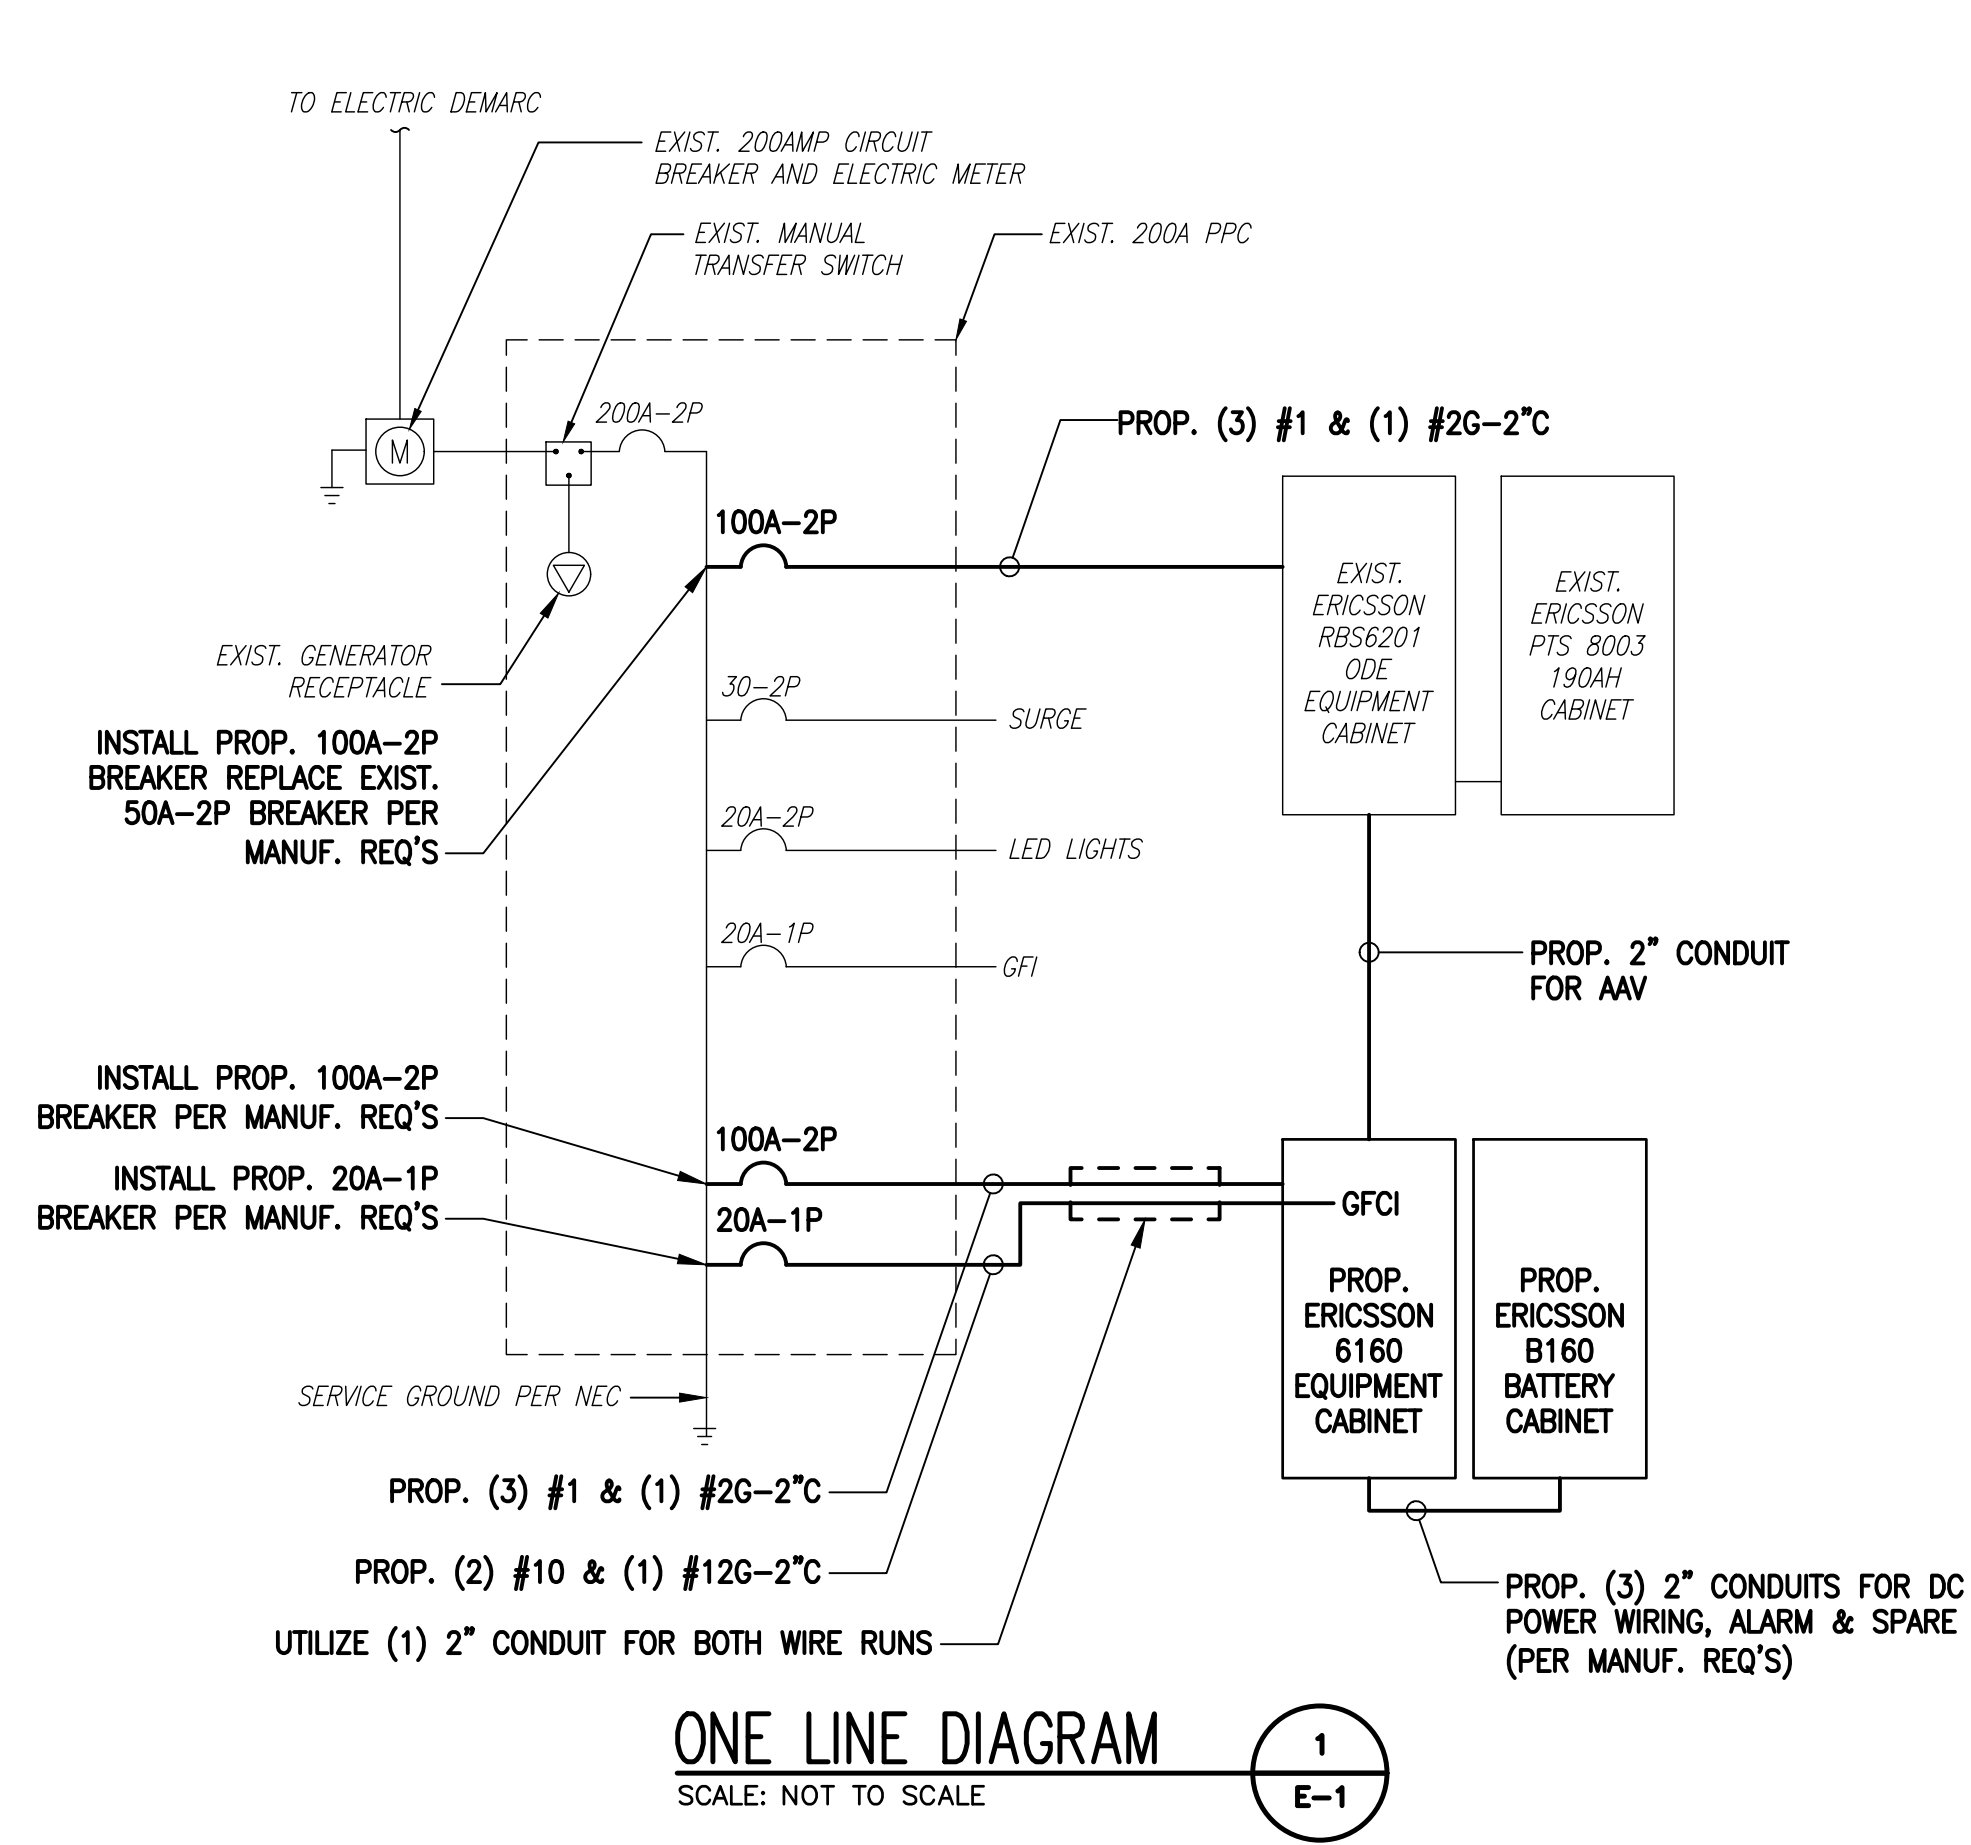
TO ELECTRIC DEMARC

EXIST. 200AMP CIRCUIT BREAKER AND ELECTRIC METER

EXIST. MANUAL TRANSFER SWITCH

EXIST. 200A PPC

M

200A–2P

PROP. (3) #1 & (1) #2G–2"C

100A–2P

EXIST. ERICSSON RBS6201 ODE EQUIPMENT CABINET

EXIST. ERICSSON PTS 8003 190AH CABINET

EXIST. GENERATOR RECEPTACLE

30–2P

SURGE

INSTALL PROP. 100A–2P BREAKER REPLACE EXIST. 50A–2P BREAKER PER MANUF. REQ'S

20A–2P

LED LIGHTS

20A–1P

GFI

PROP. 2" CONDUIT FOR AAV

INSTALL PROP. 100A–2P BREAKER PER MANUF. REQ'S

100A–2P

INSTALL PROP. 20A–1P BREAKER PER MANUF. REQ'S

20A–1P

GFCI

PROP. ERICSSON 6160 EQUIPMENT CABINET

PROP. ERICSSON B160 BATTERY CABINET

SERVICE GROUND PER NEC

PROP. (3) #1 & (1) #2G–2"C

PROP. (2) #10 & (1) #12G–2"C

UTILIZE (1) 2" CONDUIT FOR BOTH WIRE RUNS

PROP. (3) 2" CONDUITS FOR DC POWER WIRING, ALARM & SPARE (PER MANUF. REQ'S)

ONE LINE DIAGRAM

SCALE: NOT TO SCALE

1

E–1